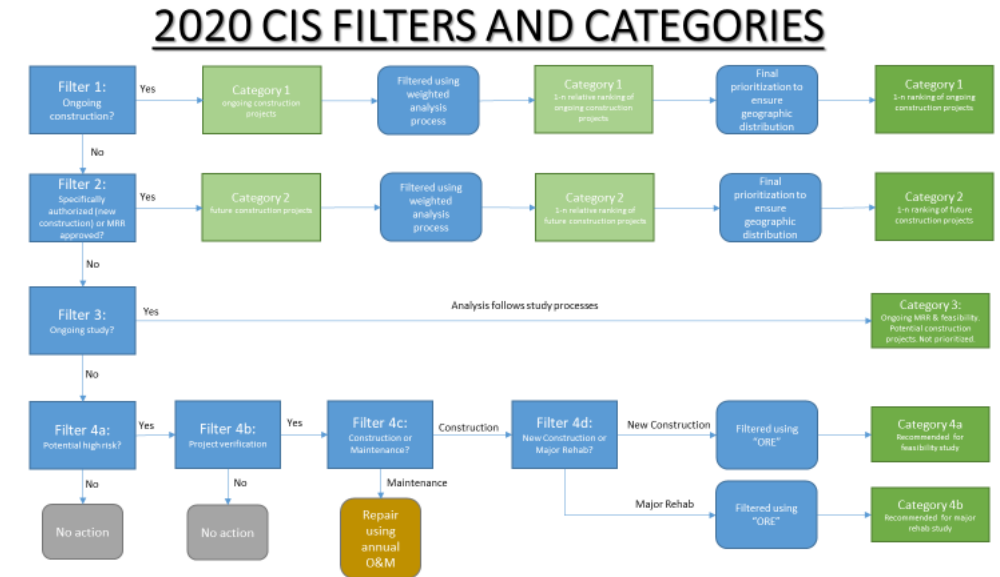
2020 CIS FILTERS AND CATEGORIES

Filter 1: Ongoing construction?

Yes

Category 1 ongoing construction projects

Filtered using weighted analysis process

Category 1 1-n relative ranking of ongoing construction projects

Final prioritization to ensure geographic distribution

Category 1 1-n ranking of ongoing construction projects

No

Filter 2: Specifically authorized (new construction) or MRR approved?

Yes

Category 2 future construction projects

Filtered using weighted analysis process

Category 2 1-n relative ranking of future construction projects

Final prioritization to ensure geographic distribution

Category 2 1-n ranking of future construction projects

No

Filter 3: Ongoing study?

Yes

Analysis follows study processes

Category 3: Ongoing MRR & feasibility. Potential construction projects. Not prioritized.

No

Filter 4a: Potential high risk?

Yes

Filter 4b: Project verification

Yes

Filter 4c: Construction or Maintenance?

Construction

Filter 4d: New Construction or Major Rehab?

New Construction

Filtered using "ORE"

Category 4a Recommended for feasibility study

Major Rehab

Filtered using "ORE"

Category 4b Recommended for major rehab study

No

No action

No

No action

Maintenance

Repair using annual O&M